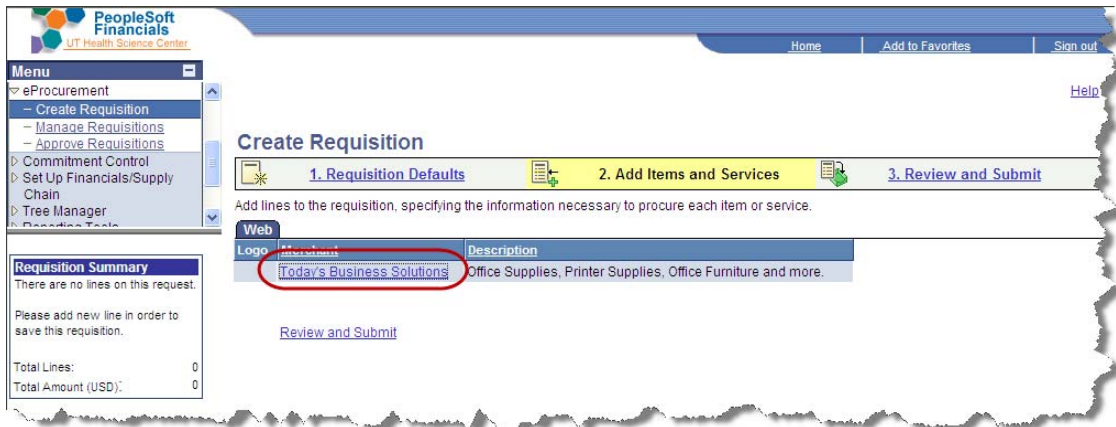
PeopleSoft Financials
UT Health Science Center

Home | Add to Favorites | Sign out

Menu
▽ eProcurement
– Create Requisition
– Manage Requisitions
– Approve Requisitions
▷ Commitment Control
▷ Set Up Financials/Supply Chain
▷ Tree Manager
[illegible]

Help

Create Requisition

1. Requisition Defaults | 2. Add Items and Services | 3. Review and Submit

Add lines to the requisition, specifying the information necessary to procure each item or service.

Web

| Logo | Merchant | Description |
|---|---|---|
| | Today's Business Solutions | Office Supplies, Printer Supplies, Office Furniture and more. |

Review and Submit

Requisition Summary
There are no lines on this request.

Please add new line in order to save this requisition.

Total Lines: 0
Total Amount (USD): 0